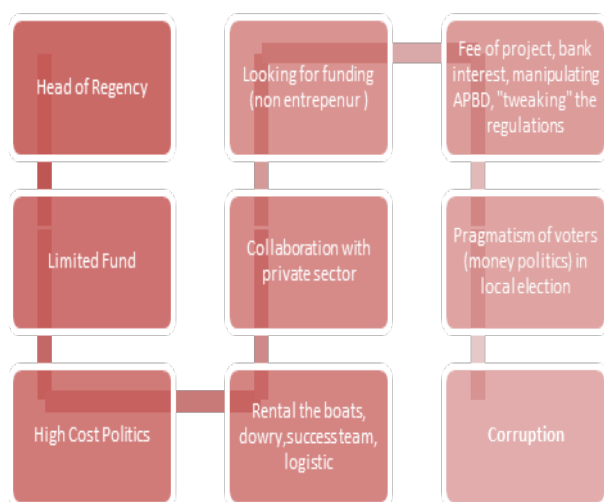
Head of Regency

Limited Fund

High Cost Politics

Looking for funding (non entrepenur )

Collaboration with private sector

Rental the boats, dowry,success team, logistic

Fee of project, bank interest, manipulating APBD, "tweaking" the regulations

Pragmatism of voters (money politics) in local election

Corruption